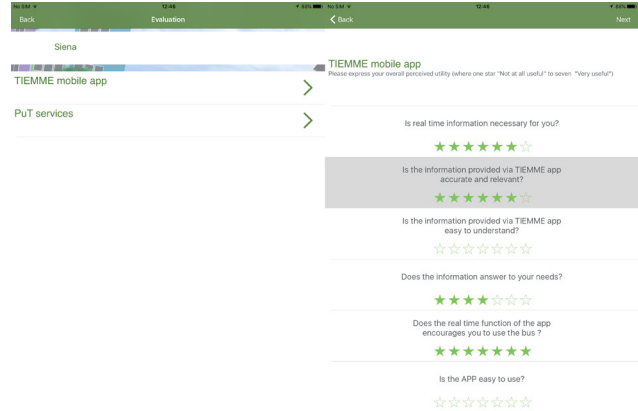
No SIM 12:46 64%

Back Evaluation

Siena

TIEMME mobile app

PuT services

No SIM 12:46 64%

Back Next

TIEMME mobile app

Please express your overall perceived utility (where one star "Not at all useful" to seven "Very useful")

Is real time information necessary for you?

★★★★★★☆

Is the information provided via TIEMME app accurate and relevant?

★★★★★★☆

Is the information provided via TIEMME app easy to understand?

☆☆☆☆☆☆☆

Does the information answer to your needs?

★★★★☆☆☆

Does the real time function of the app encourages you to use the bus ?

★★★★★★★

Is the APP easy to use?

☆☆☆☆☆☆☆